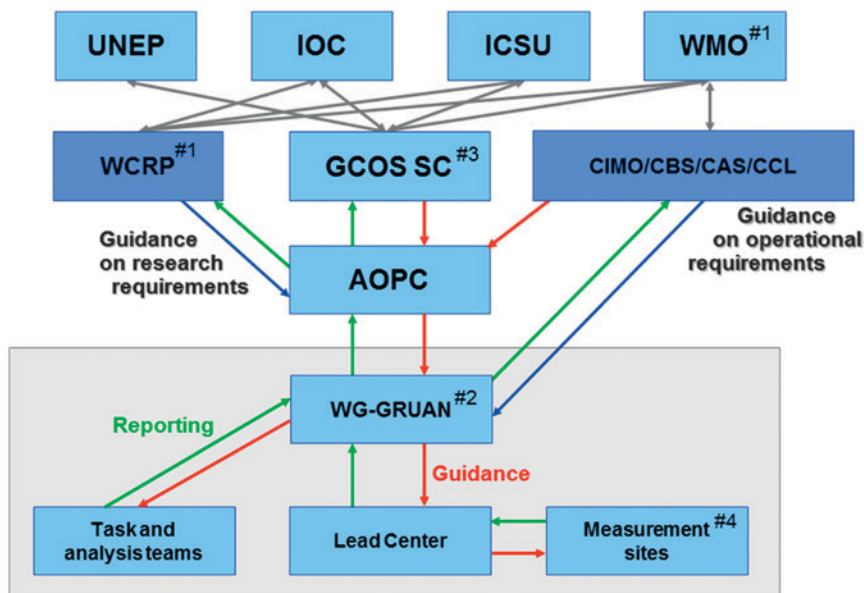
UNEP

IOC

ICSU

WMO$^{\#1}$

WCRP$^{\#1}$

GCOS SC$^{\#3}$

CIMO/CBS/CAS/CCL

Guidance on research requirements

AOPC

Guidance on operational requirements

WG-GRUAN$^{\#2}$

Reporting

Guidance

Task and analysis teams

Lead Center

Measurement sites$^{\#4}$